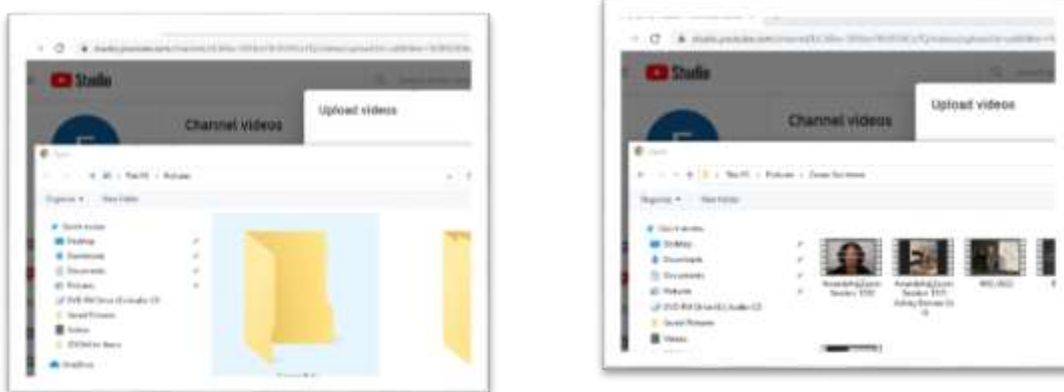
Studio

Channel videos

Upload videos

Open

This PC › Pictures

Organize ▾ New folder

Quick access
Desktop
Downloads
Documents
Pictures
DVD RW Drive (E:) Audio CD
Saved Pictures
Videos
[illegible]
OneDrive

Studio

Channel videos

Upload videos

Open

This PC › Pictures › Zoom Recordings

Organize ▾ New folder

Quick access
Desktop
Downloads
Documents
Pictures
DVD RW Drive (E:) Audio CD
Saved Pictures
Videos

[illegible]
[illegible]
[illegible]